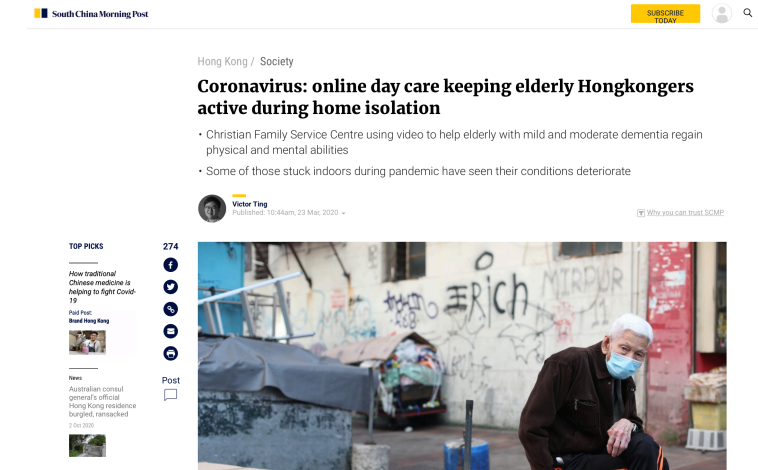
South China Morning Post

SUBSCRIBE TODAY

Hong Kong / Society

Coronavirus: online day care keeping elderly Hongkongers active during home isolation

• Christian Family Service Centre using video to help elderly with mild and moderate dementia regain physical and mental abilities

• Some of those stuck indoors during pandemic have seen their conditions deteriorate

Victor Ting
Published: 10:44am, 23 Mar, 2020

Why you can trust SCMP

TOP PICKS

How traditional Chinese medicine is helping to fight Covid-19

Paid Post: Brand Hong Kong

News

Australian consul general's official Hong Kong residence burgled, ransacked

2 Oct 2020

274

Post

ERICH

MIRDUR